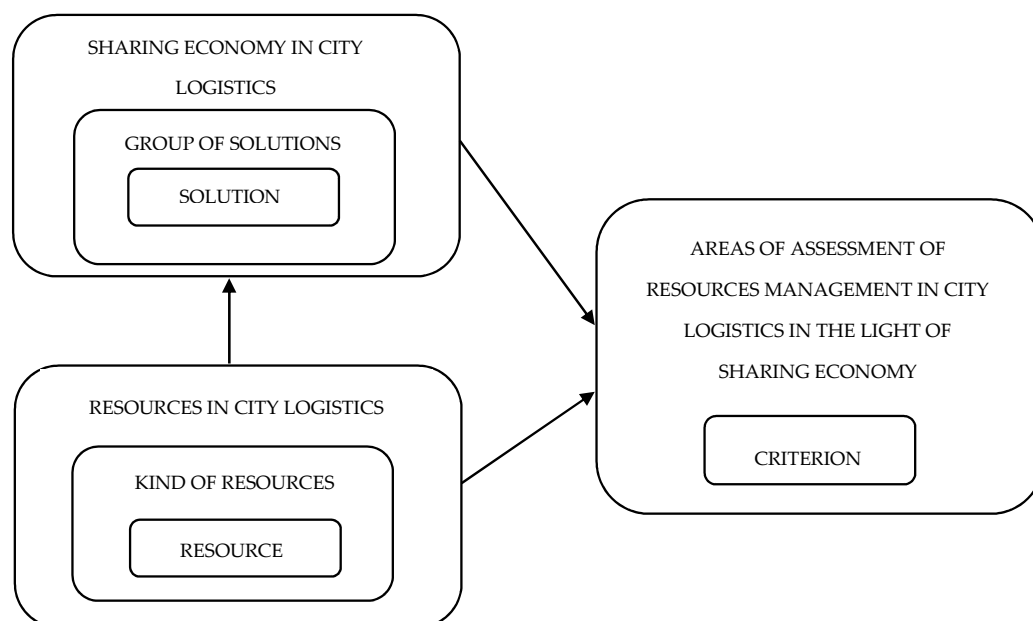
SHARING ECONOMY IN CITY LOGISTICS

GROUP OF SOLUTIONS

SOLUTION

RESOURCES IN CITY LOGISTICS

KIND OF RESOURCES

RESOURCE

AREAS OF ASSESSMENT OF RESOURCES MANAGEMENT IN CITY LOGISTICS IN THE LIGHT OF SHARING ECONOMY

CRITERION